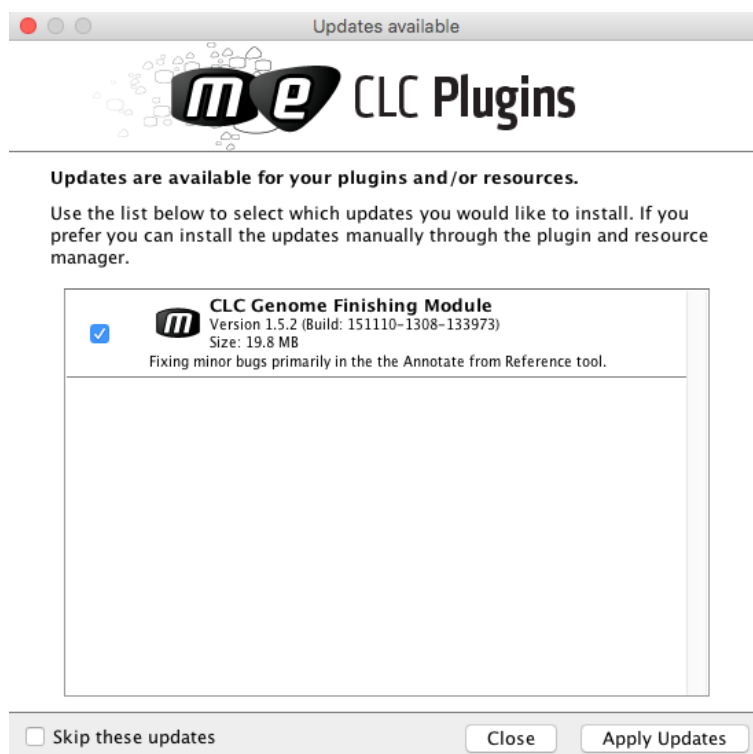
Updates available

me CLC Plugins

Updates are available for your plugins and/or resources.

Use the list below to select which updates you would like to install. If you prefer you can install the updates manually through the plugin and resource manager.

m CLC Genome Finishing Module
Version 1.5.2 (Build: 151110-1308-133973)
Size: 19.8 MB
Fixing minor bugs primarily in the the Annotate from Reference tool.

Skip these updates

Close

Apply Updates